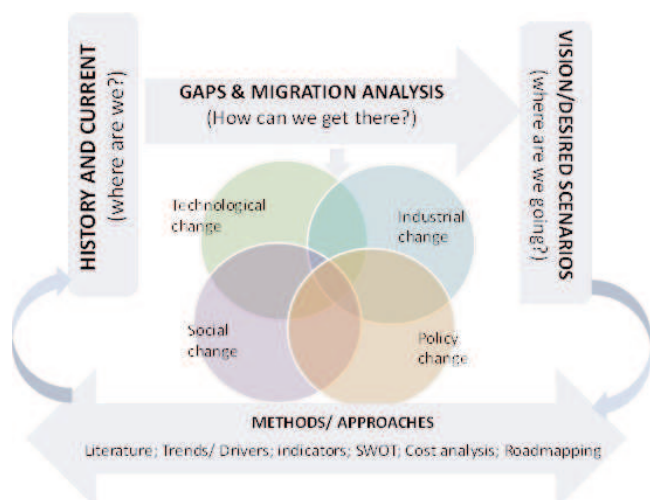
HISTORY AND CURRENT
(where are we?)

GAPS & MIGRATION ANALYSIS
(How can we get there?)

VISION/DESIRED SCENARIOS
(where are we going?)

Technological change

Industrial change

Social change

Policy change

METHODS/ APPROACHES

Literature; Trends/ Drivers; indicators; SWOT; Cost analysis; Roadmapping